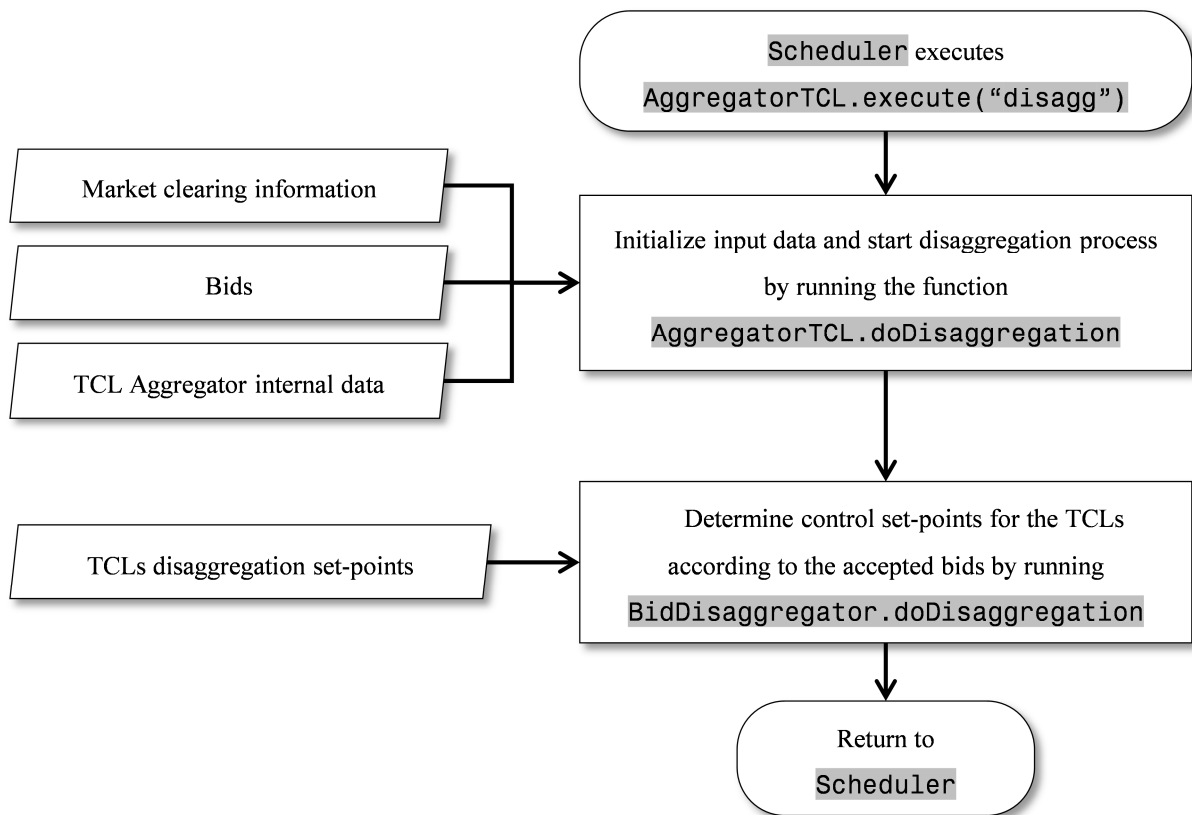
Scheduler executes AggregatorTCL.execute("disagg")

Market clearing information

Bids

TCL Aggregator internal data

Initialize input data and start disaggregation process by running the function AggregatorTCL.doDisaggregation

TCLs disaggregation set-points

Determine control set-points for the TCLs according to the accepted bids by running BidDisaggregator.doDisaggregation

Return to Scheduler